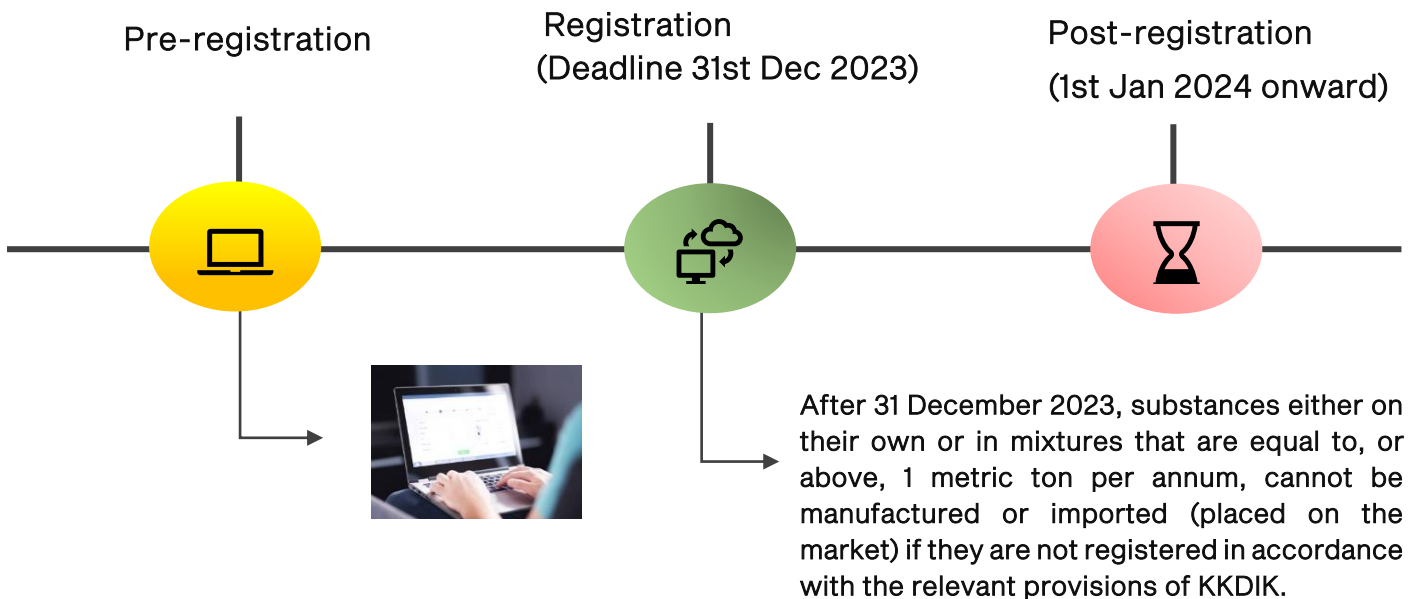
Pre-registration

Registration
(Deadline 31st Dec 2023)

Post-registration
(1st Jan 2024 onward)

After 31 December 2023, substances either on their own or in mixtures that are equal to, or above, 1 metric ton per annum, cannot be manufactured or imported (placed on the market) if they are not registered in accordance with the relevant provisions of KKDIK.